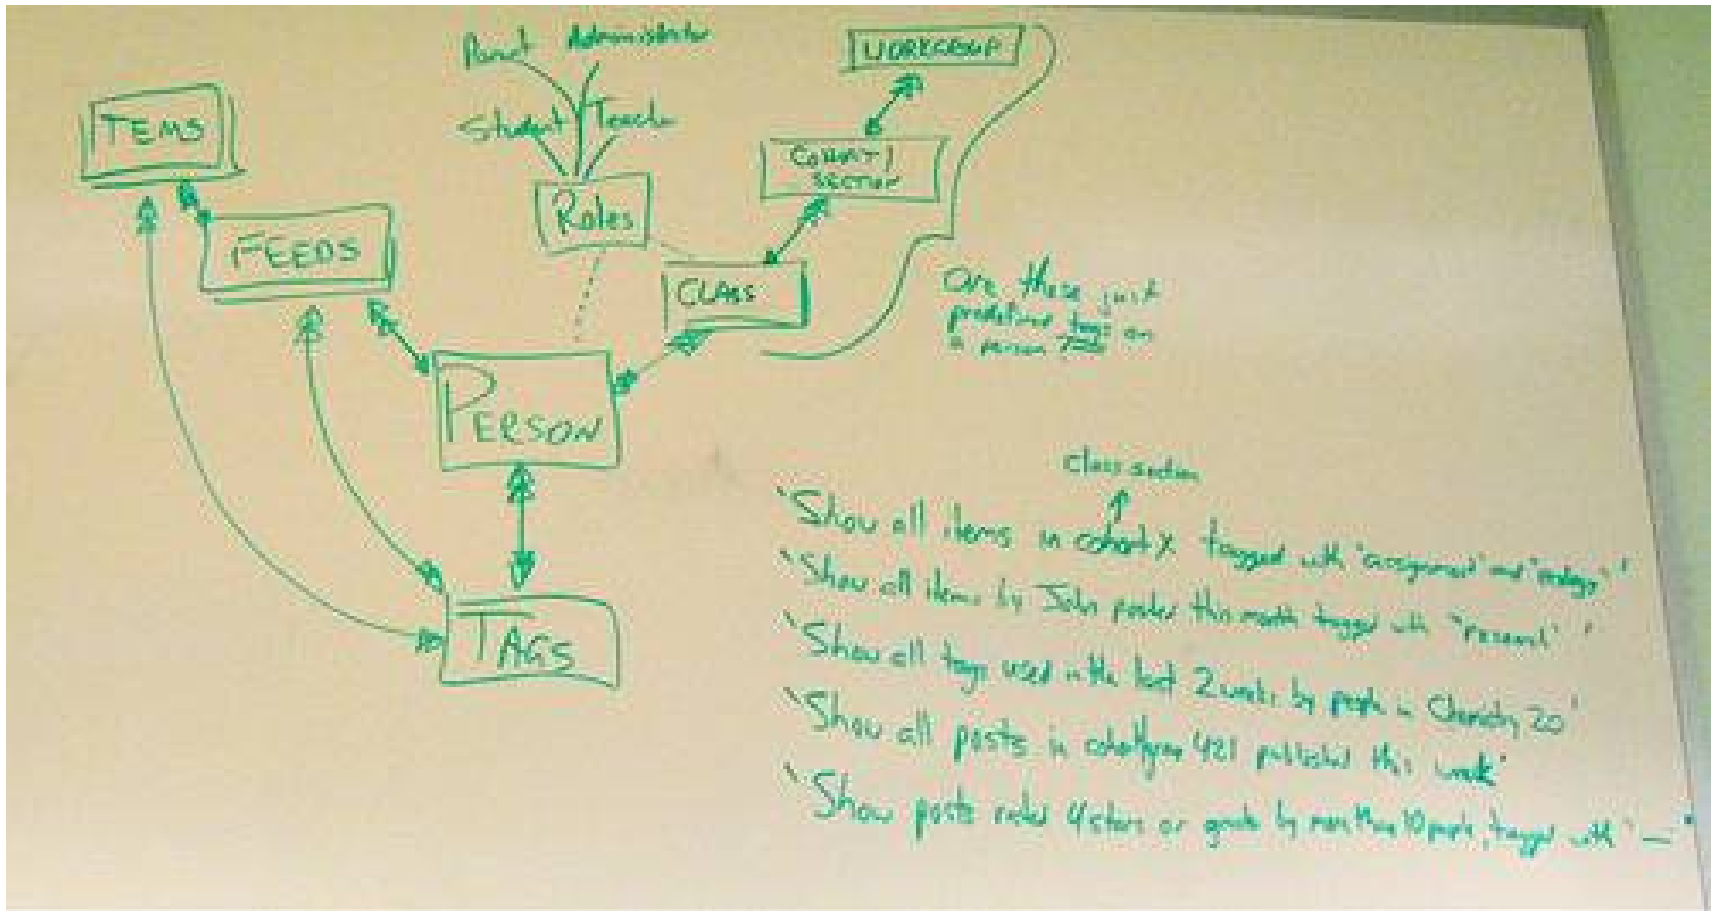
Parent Administrator

Student Teacher

WORKGROUP

ITEMS

COHORT / SECTION

Roles

FEEDS

CLASS

Are these just predefined tags on a person Tag?

PERSON

TAGS

class section

"Show all items in cohort X tagged with 'assignment' and 'biology'"

"Show all items by John posted this month tagged with 'research'"

"Show all tags used in the last 2 weeks by people in Chemistry 20"

"Show all posts in cohort/year 421 published this week"

"Show posts rated 4 stars or greater by more than 10 people, tagged with '—'"